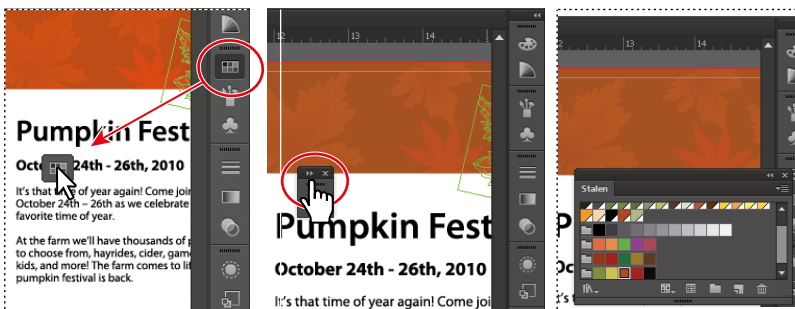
Pumpkin Fest

Octo 24th - 26th, 2010

It's that time of year again! Come join October 24th – 26th as we celebrate favorite time of year.

At the farm we'll have thousands of to choose from, hayrides, cider, game kids, and more! The farm comes to li pumpkin festival is back.

12

14

Pumpkin Fest

October 24th - 26th, 2010

It's that time of year again! Come join

Stalen